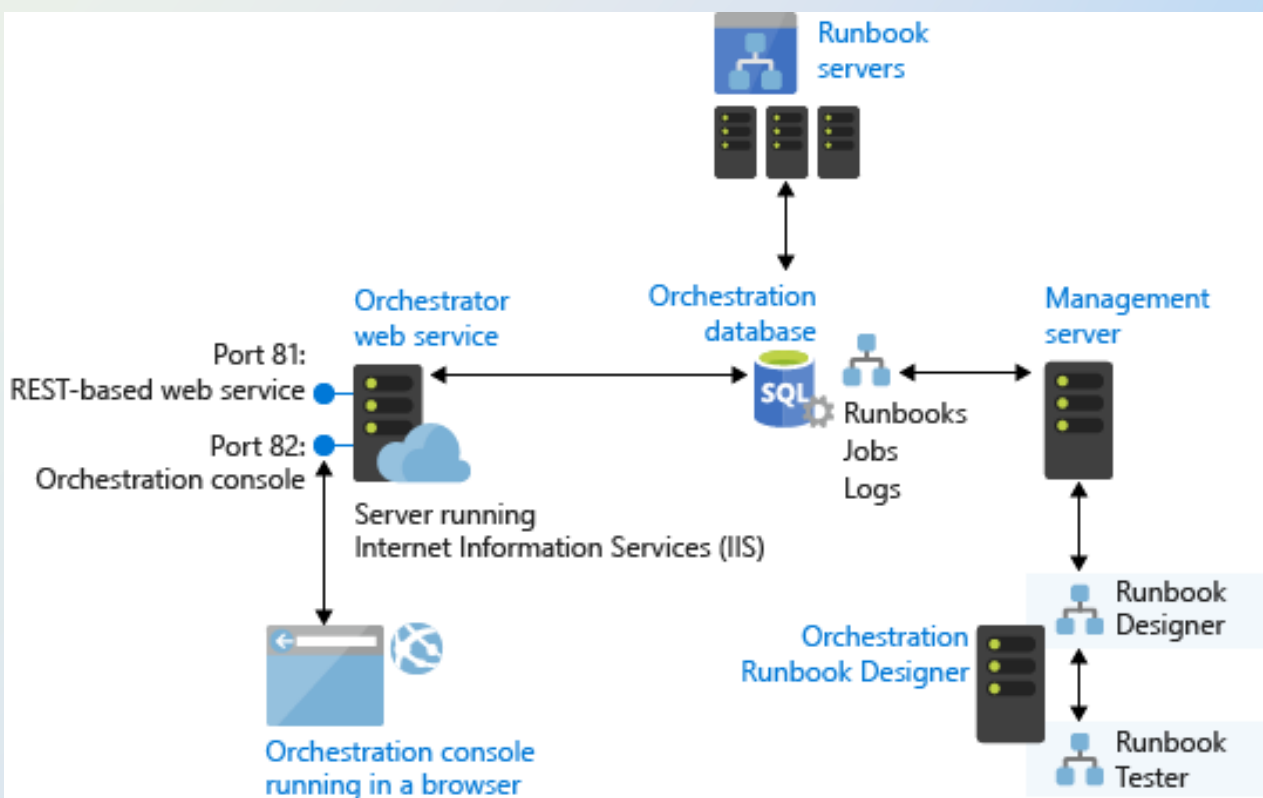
Runbook servers

Orchestrator web service

Orchestration database

Management server

Port 81: REST-based web service

Port 82: Orchestration console

SQL

Runbooks
Jobs
Logs

Server running Internet Information Services (IIS)

Runbook Designer

Orchestration Runbook Designer

Runbook Tester

Orchestration console running in a browser